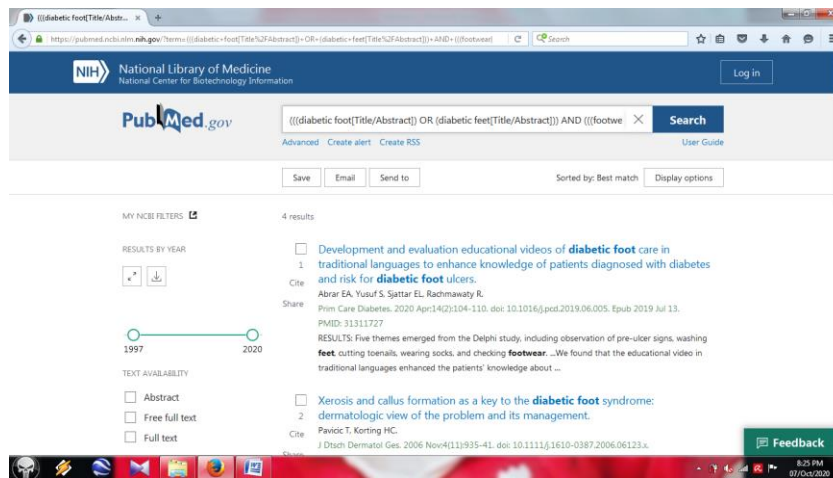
(((diabetic foot[Title/Abstr... ×   +

https://pubmed.ncbi.nlm.nih.gov/?term=(((diabetic+foot[Title%2FAbstract])+OR+(diabetic+feet[Title%2FAbstract]))+AND+(((footwear)

Search

NIH National Library of Medicine
National Center for Biotechnology Information

Log in

PubMed.gov

(((diabetic foot[Title/Abstract]) OR (diabetic feet[Title/Abstract])) AND (((footwe

Search

Advanced   Create alert   Create RSS

User Guide

Save   Email   Send to

Sorted by: Best match

Display options

MY NCBI FILTERS

RESULTS BY YEAR

1997   2020

TEXT AVAILABILITY

Abstract

Free full text

Full text

4 results

1
Cite
Share

Development and evaluation educational videos of **diabetic foot** care in traditional languages to enhance knowledge of patients diagnosed with diabetes and risk for **diabetic foot** ulcers.
Abrar EA, Yusuf S, Sjattar EL, Rachmawaty R.
Prim Care Diabetes. 2020 Apr;14(2):104-110. doi: 10.1016/j.pcd.2019.06.005. Epub 2019 Jul 13.
PMID: 31311727
RESULTS: Five themes emerged from the Delphi study, including observation of pre-ulcer signs, washing **feet**, cutting toenails, wearing socks, and checking **footwear**. ...We found that the educational video in traditional languages enhanced the patients' knowledge about ...

2
Cite

Xerosis and callus formation as a key to the **diabetic foot** syndrome: dermatologic view of the problem and its management.
Pavicic T, Korting HC.
J Dtsch Dermatol Ges. 2006 Nov;4(11):935-41. doi: 10.1111/j.1610-0387.2006.06123.x.

Feedback

8:25 PM
07/Oct/2020